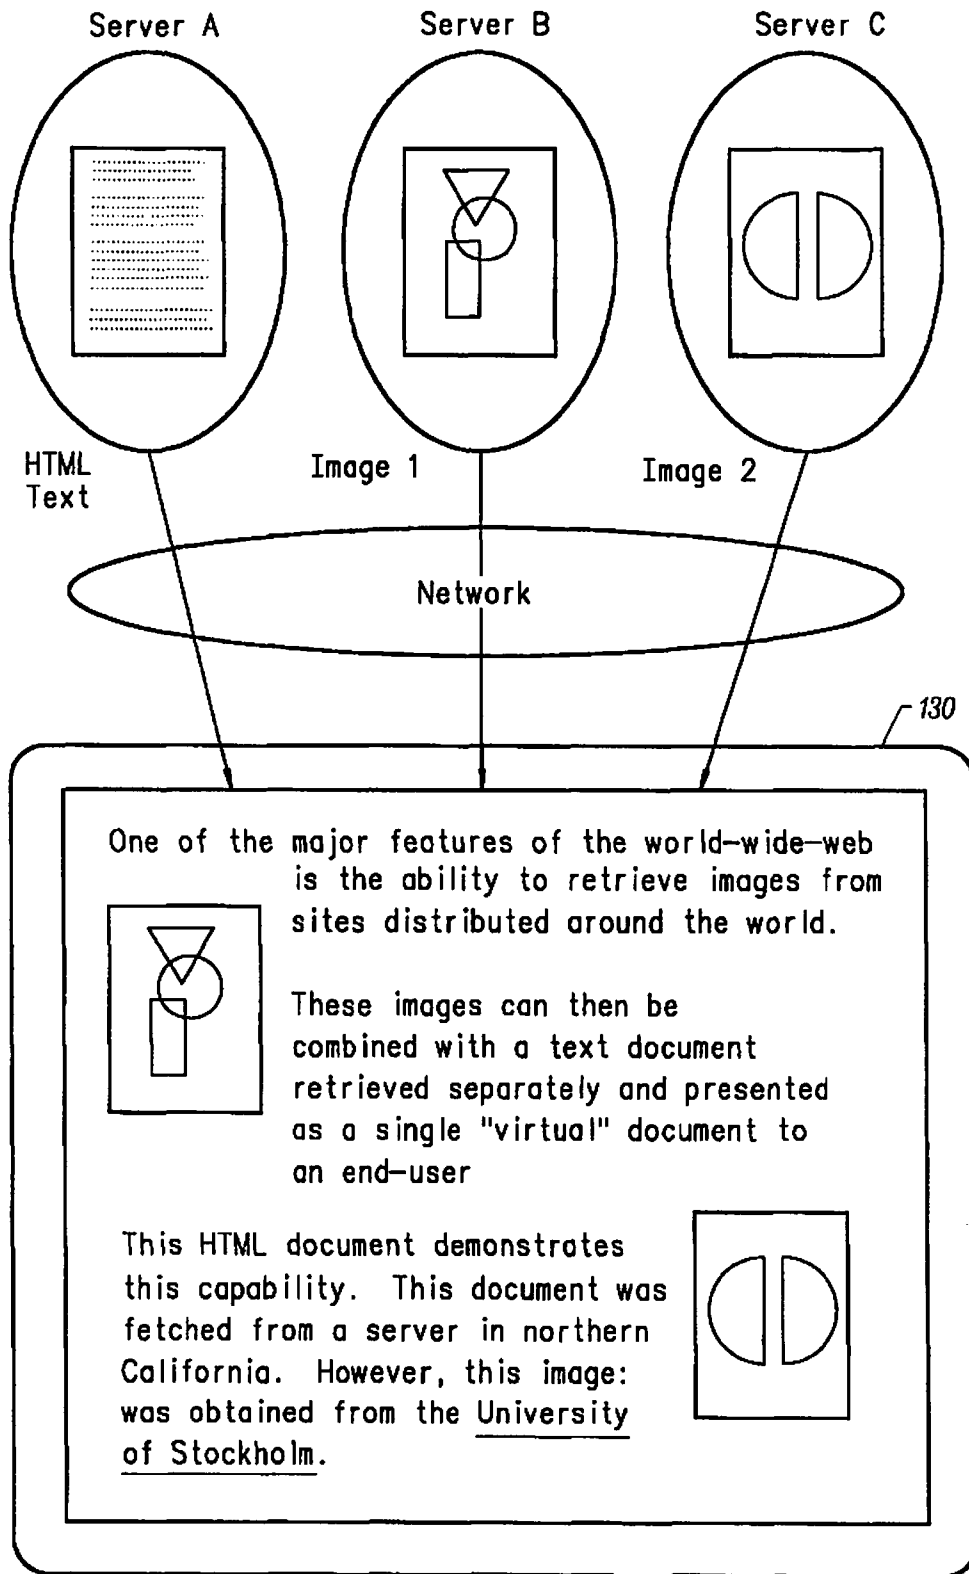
Server A

Server B

Server C

HTML Text

Image 1

Image 2

Network

130

One of the major features of the world-wide-web is the ability to retrieve images from sites distributed around the world.

These images can then be combined with a text document retrieved separately and presented as a single "virtual" document to an end-user

This HTML document demonstrates this capability. This document was fetched from a server in northern California. However, this image: was obtained from the University of Stockholm.